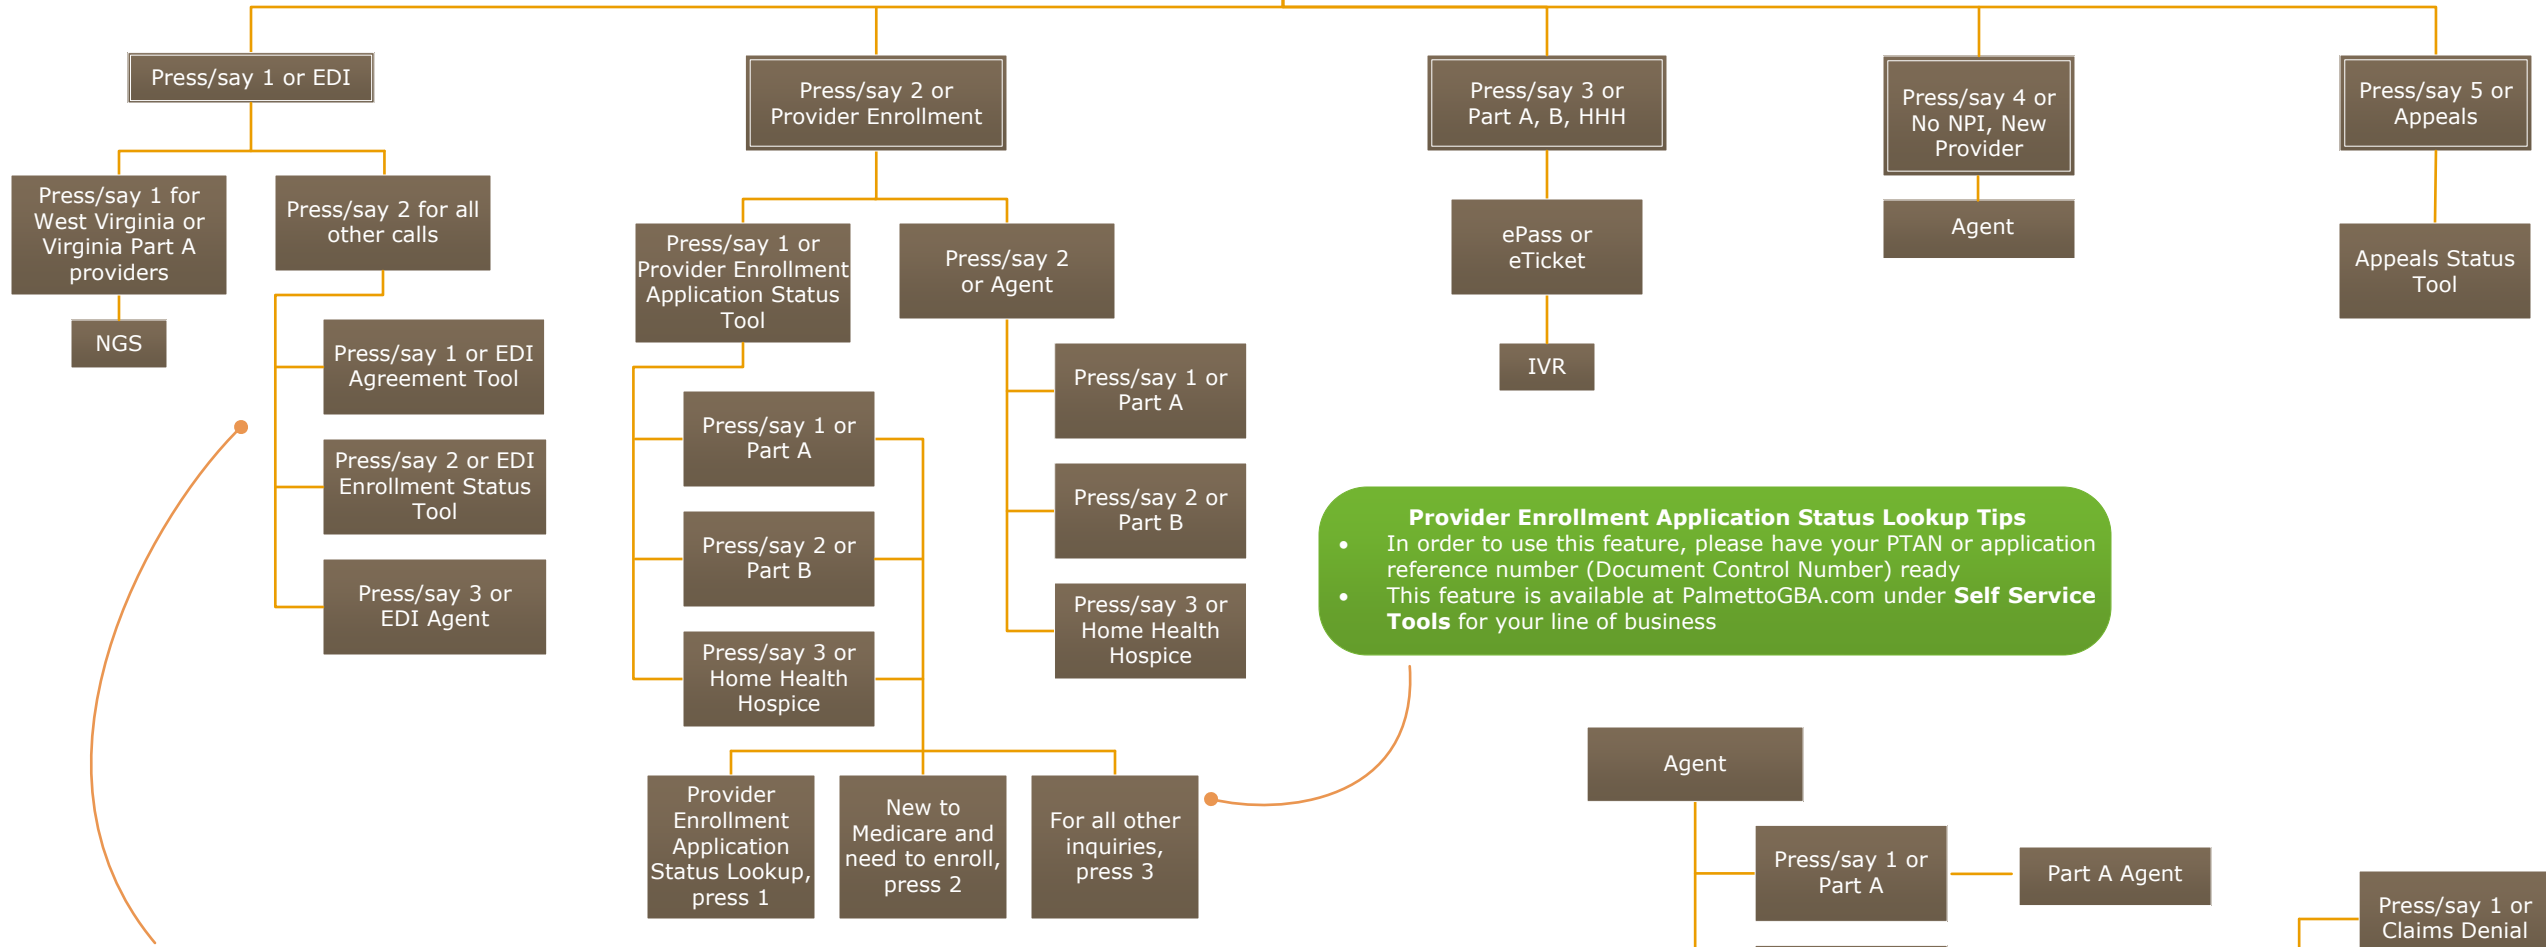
Press/say 1 or EDI

Press/say 2 or Provider Enrollment

Press/say 3 or Part A, B, HHH

Press/say 4 or No NPI, New Provider

Press/say 5 or Appeals

Press/say 1 for West Virginia or Virginia Part A providers

Press/say 2 for all other calls

NGS

Press/say 1 or EDI Agreement Tool

Press/say 2 or EDI Enrollment Status Tool

Press/say 3 or EDI Agent

Press/say 1 or Provider Enrollment Application Status Tool

Press/say 2 or Agent

Press/say 1 or Part A

Press/say 2 or Part B

Press/say 3 or Home Health Hospice

Press/say 1 or Part A

Press/say 2 or Part B

Press/say 3 or Home Health Hospice

Provider Enrollment Application Status Lookup, press 1

New to Medicare and need to enroll, press 2

For all other inquiries, press 3

ePass or eTicket

IVR

Agent

Appeals Status Tool

**Provider Enrollment Application Status Lookup Tips**
- In order to use this feature, please have your PTAN or application reference number (Document Control Number) ready
- This feature is available at PalmettoGBA.com under **Self Service Tools** for your line of business

Agent

Press/say 1 or Part A

Part A Agent

Press/say 1 or Claims Denial